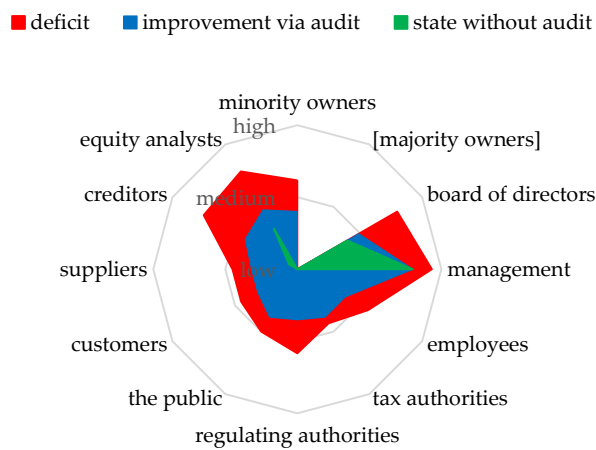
deficit
improvement via audit
state without audit

minority owners
[majority owners]
board of directors
management
employees
tax authorities
regulating authorities
the public
customers
suppliers
creditors
equity analysts

high
medium
low